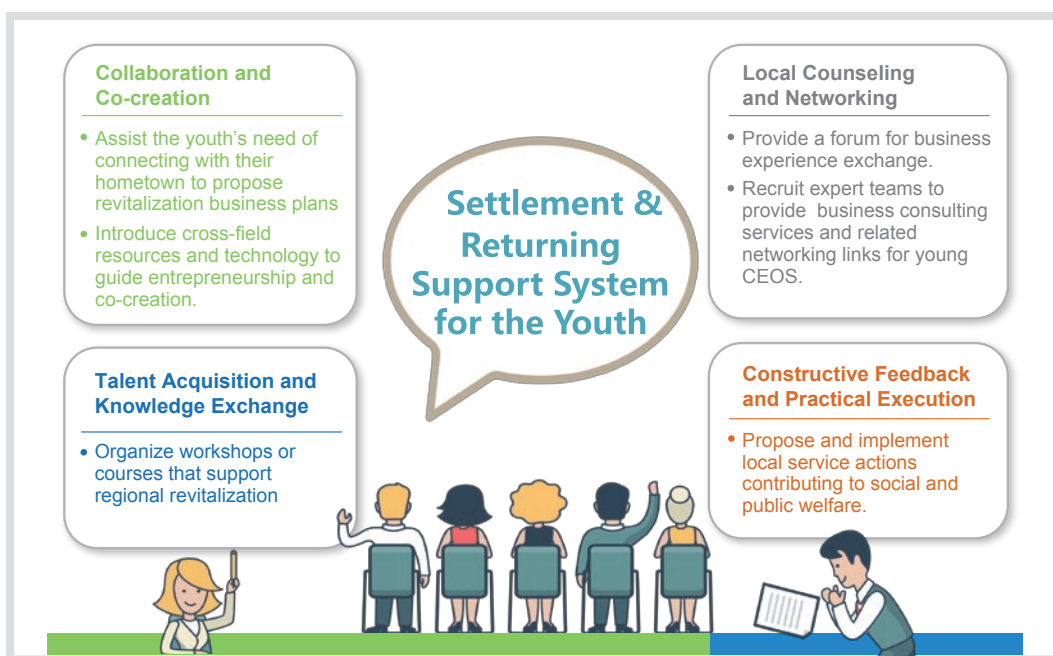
Collaboration and Co-creation

• Assist the youth's need of connecting with their hometown to propose revitalization business plans

• Introduce cross-field resources and technology to guide entrepreneurship and co-creation.

Local Counseling and Networking

• Provide a forum for business experience exchange.

• Recruit expert teams to provide business consulting services and related networking links for young CEOS.

Settlement & Returning Support System for the Youth

Talent Acquisition and Knowledge Exchange

• Organize workshops or courses that support regional revitalization

Constructive Feedback and Practical Execution

• Propose and implement local service actions contributing to social and public welfare.